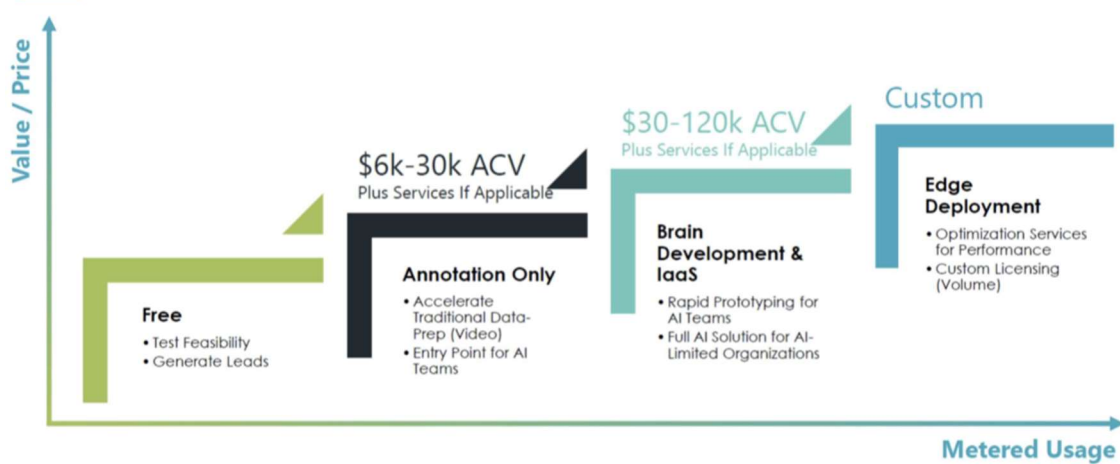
Value / Price

Free
• Test Feasibility
• Generate Leads

$6k-30k ACV
Plus Services If Applicable

Annotation Only
• Accelerate Traditional Data-Prep (Video)
• Entry Point for AI Teams

$30-120k ACV
Plus Services If Applicable

Brain Development & IaaS
• Rapid Prototyping for AI Teams
• Full AI Solution for AI-Limited Organizations

Custom

Edge Deployment
• Optimization Services for Performance
• Custom Licensing (Volume)

Metered Usage